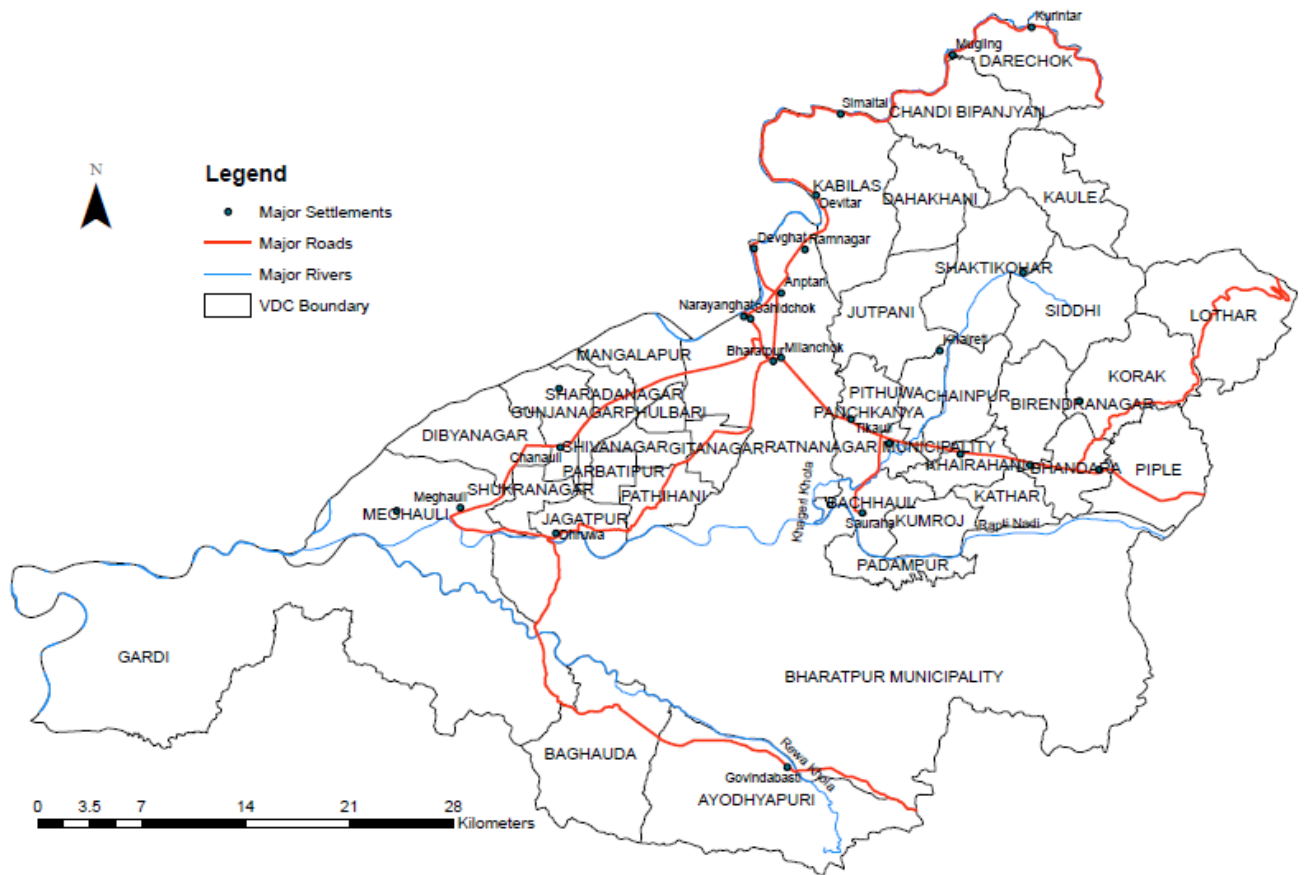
N

Legend
Major Settlements
Major Roads
Major Rivers
VDC Boundary

Kurintar
Mugling
DARECHOK
Simaltal
CHANDI BIPANJYANI
KABILAS
Devitar
DAHAKHANI
KAULE
Devghat
Ramnagar
SHAKTIKHOR
Anptari
Narayanghat
Bhandchok
JUTPANI
SIDDHI
LOTHAR
MANGALAPUR
Bharatpur
Milanchok
Kharen
SHARADANAGAR
PITHUWA
CHAINPUR
KORAK
GUNJANAGAR
PHULBARI
PANCHKANYA
BIRENDRANAGAR
DIBYANAGAR
SHIVANAGAR
Tikauli
Chanauli
GITANAGAR
RATNANAGAR MUNICIPALITY
PARBATIPUR
KHAIRAHANI
BHANDARA
PIPLE
Meghauli
SHUKRANAGAR
PATHIHANI
Khageri Khola
MEGHAULI
BACHHAULI
KATHAR
JAGATPUR
Sauraha
KUMROJ
Rapti Nadi
Dhruwa
PADAMPUR
GARDI
BHARATPUR MUNICIPALITY
BAGHAUDA
Rewa Khola
Govindabasti
AYODHYAPURI
0 3.5 7 14 21 28
Kilometers